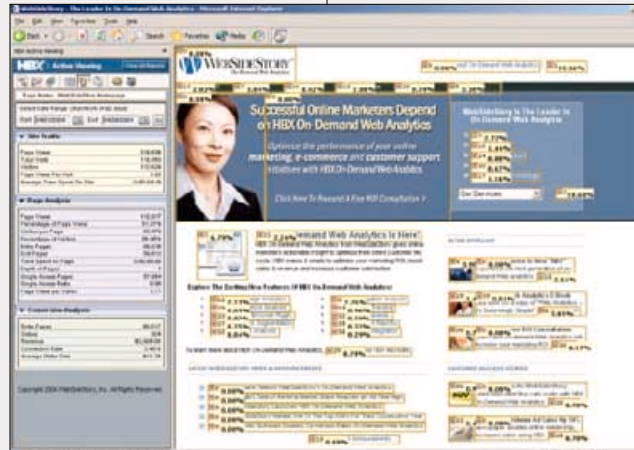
WebSideStory - The Leader In On-Demand Web Analytics - Microsoft Internet Explorer

File Edit View Favorites Tools Help

Back Search Favorites Media

HBX Active Viewing

HBX | Active Viewing

WEBSIDESTORY

Successful Online Marketers Depend on HBX On-Demand Web Analytics

Optimize the performance of your online marketing, e-commerce and customer support initiatives with HBX On-Demand Web Analytics

Click Here To Request A Free ROI Consultation >

WebSideStory Is The Leader In On-Demand Web Analytics

Site Traffic

Page Analysis

Page Views

Visitors

Entry Pages

Exit Pages

Copyright 2004 WebSideStory, Inc. All Rights Reserved

Demand Web Analytics Is Here!

Explore The Exciting New Features Of HBX On-Demand Web Analytics

6.79%

2.26%

0.08%

0.10%

15.55%

9.79%

6.70%

0.70%

Our Services